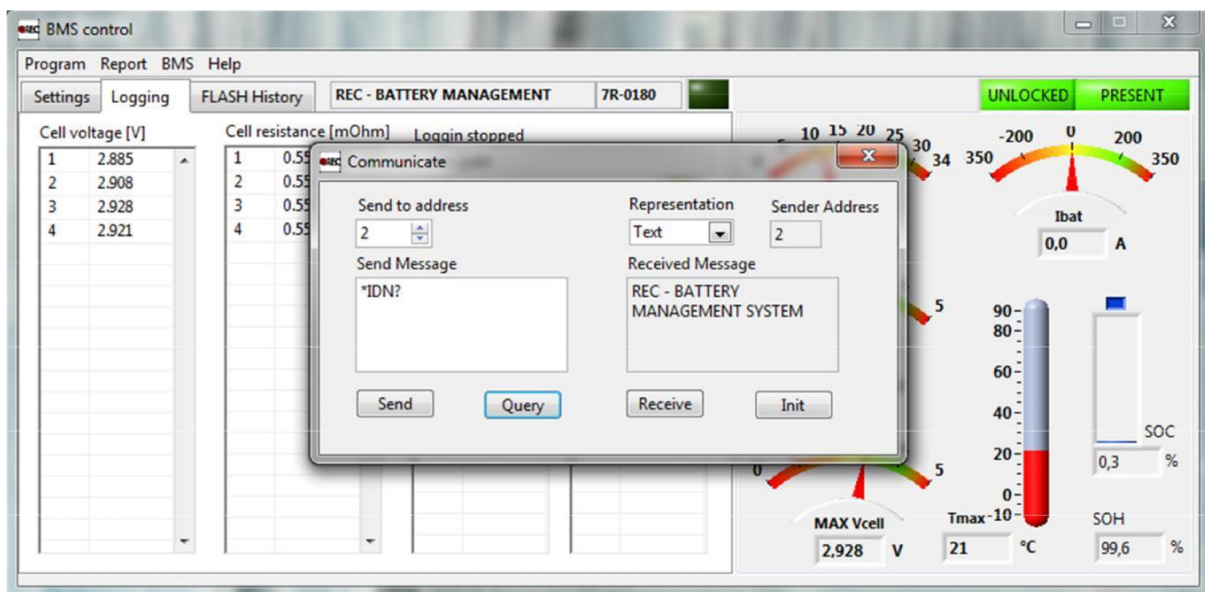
BMS control

Program Report BMS Help

Settings Logging FLASH History REC - BATTERY MANAGEMENT 7R-0180

UNLOCKED PRESENT

Cell voltage [V]

| | |
|---|---|
| 1 | 2.885 |
| 2 | 2.908 |
| 3 | 2.928 |
| 4 | 2.921 |

Cell resistance [mOhm]

| | |
|---|---|
| 1 | 0.55 |
| 2 | 0.55 |
| 3 | 0.55 |
| 4 | 0.55 |

Loggin stopped

Communicate

Send to address
2

Representation
Text

Sender Address
2

Send Message
*IDN?

Received Message
REC - BATTERY MANAGEMENT SYSTEM

Send Query Receive Init

10 15 20 25 30 34

-200 0 200 350 350

Ibat
0,0 A

5

90 80 60 40 20 0 -10

SOC
0,3 %

0 5

MAX Vcell
2,928 V

Tmax
21 °C

SOH
99,6 %